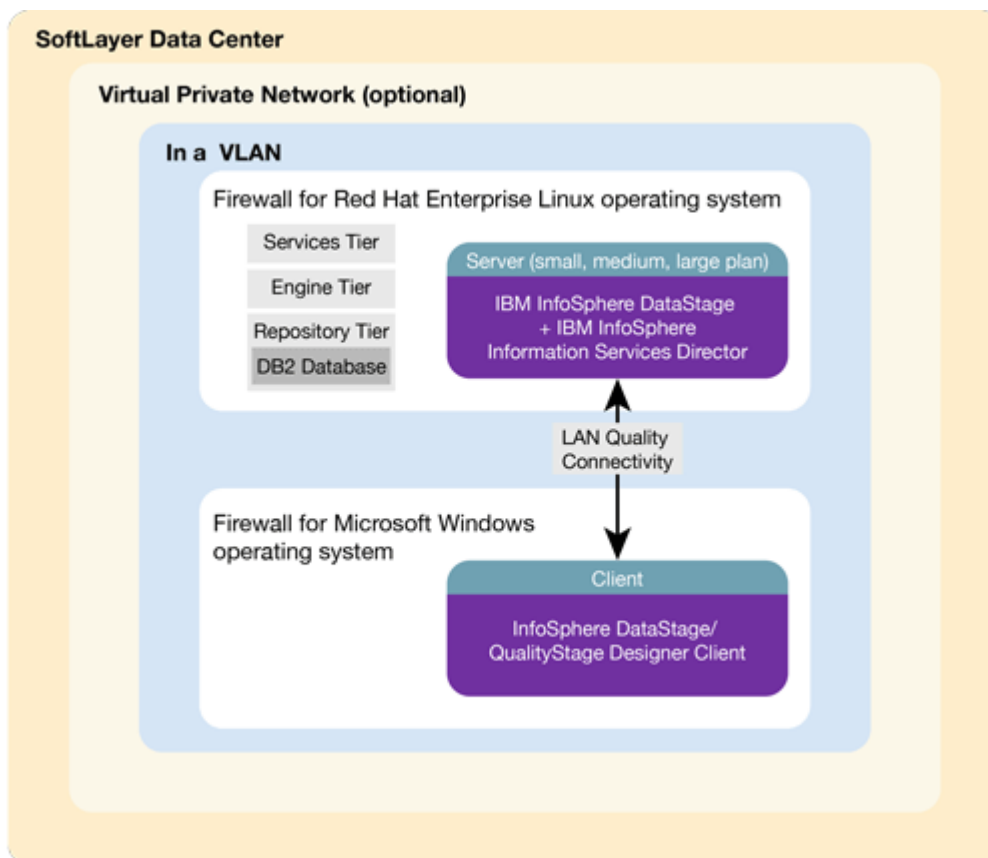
SoftLayer Data Center

Virtual Private Network (optional)

In a VLAN

Firewall for Red Hat Enterprise Linux operating system

Services Tier

Engine Tier

Repository Tier

DB2 Database

Server (small, medium, large plan)

IBM InfoSphere DataStage + IBM InfoSphere Information Services Director

LAN Quality Connectivity

Firewall for Microsoft Windows operating system

Client

InfoSphere DataStage/ QualityStage Designer Client